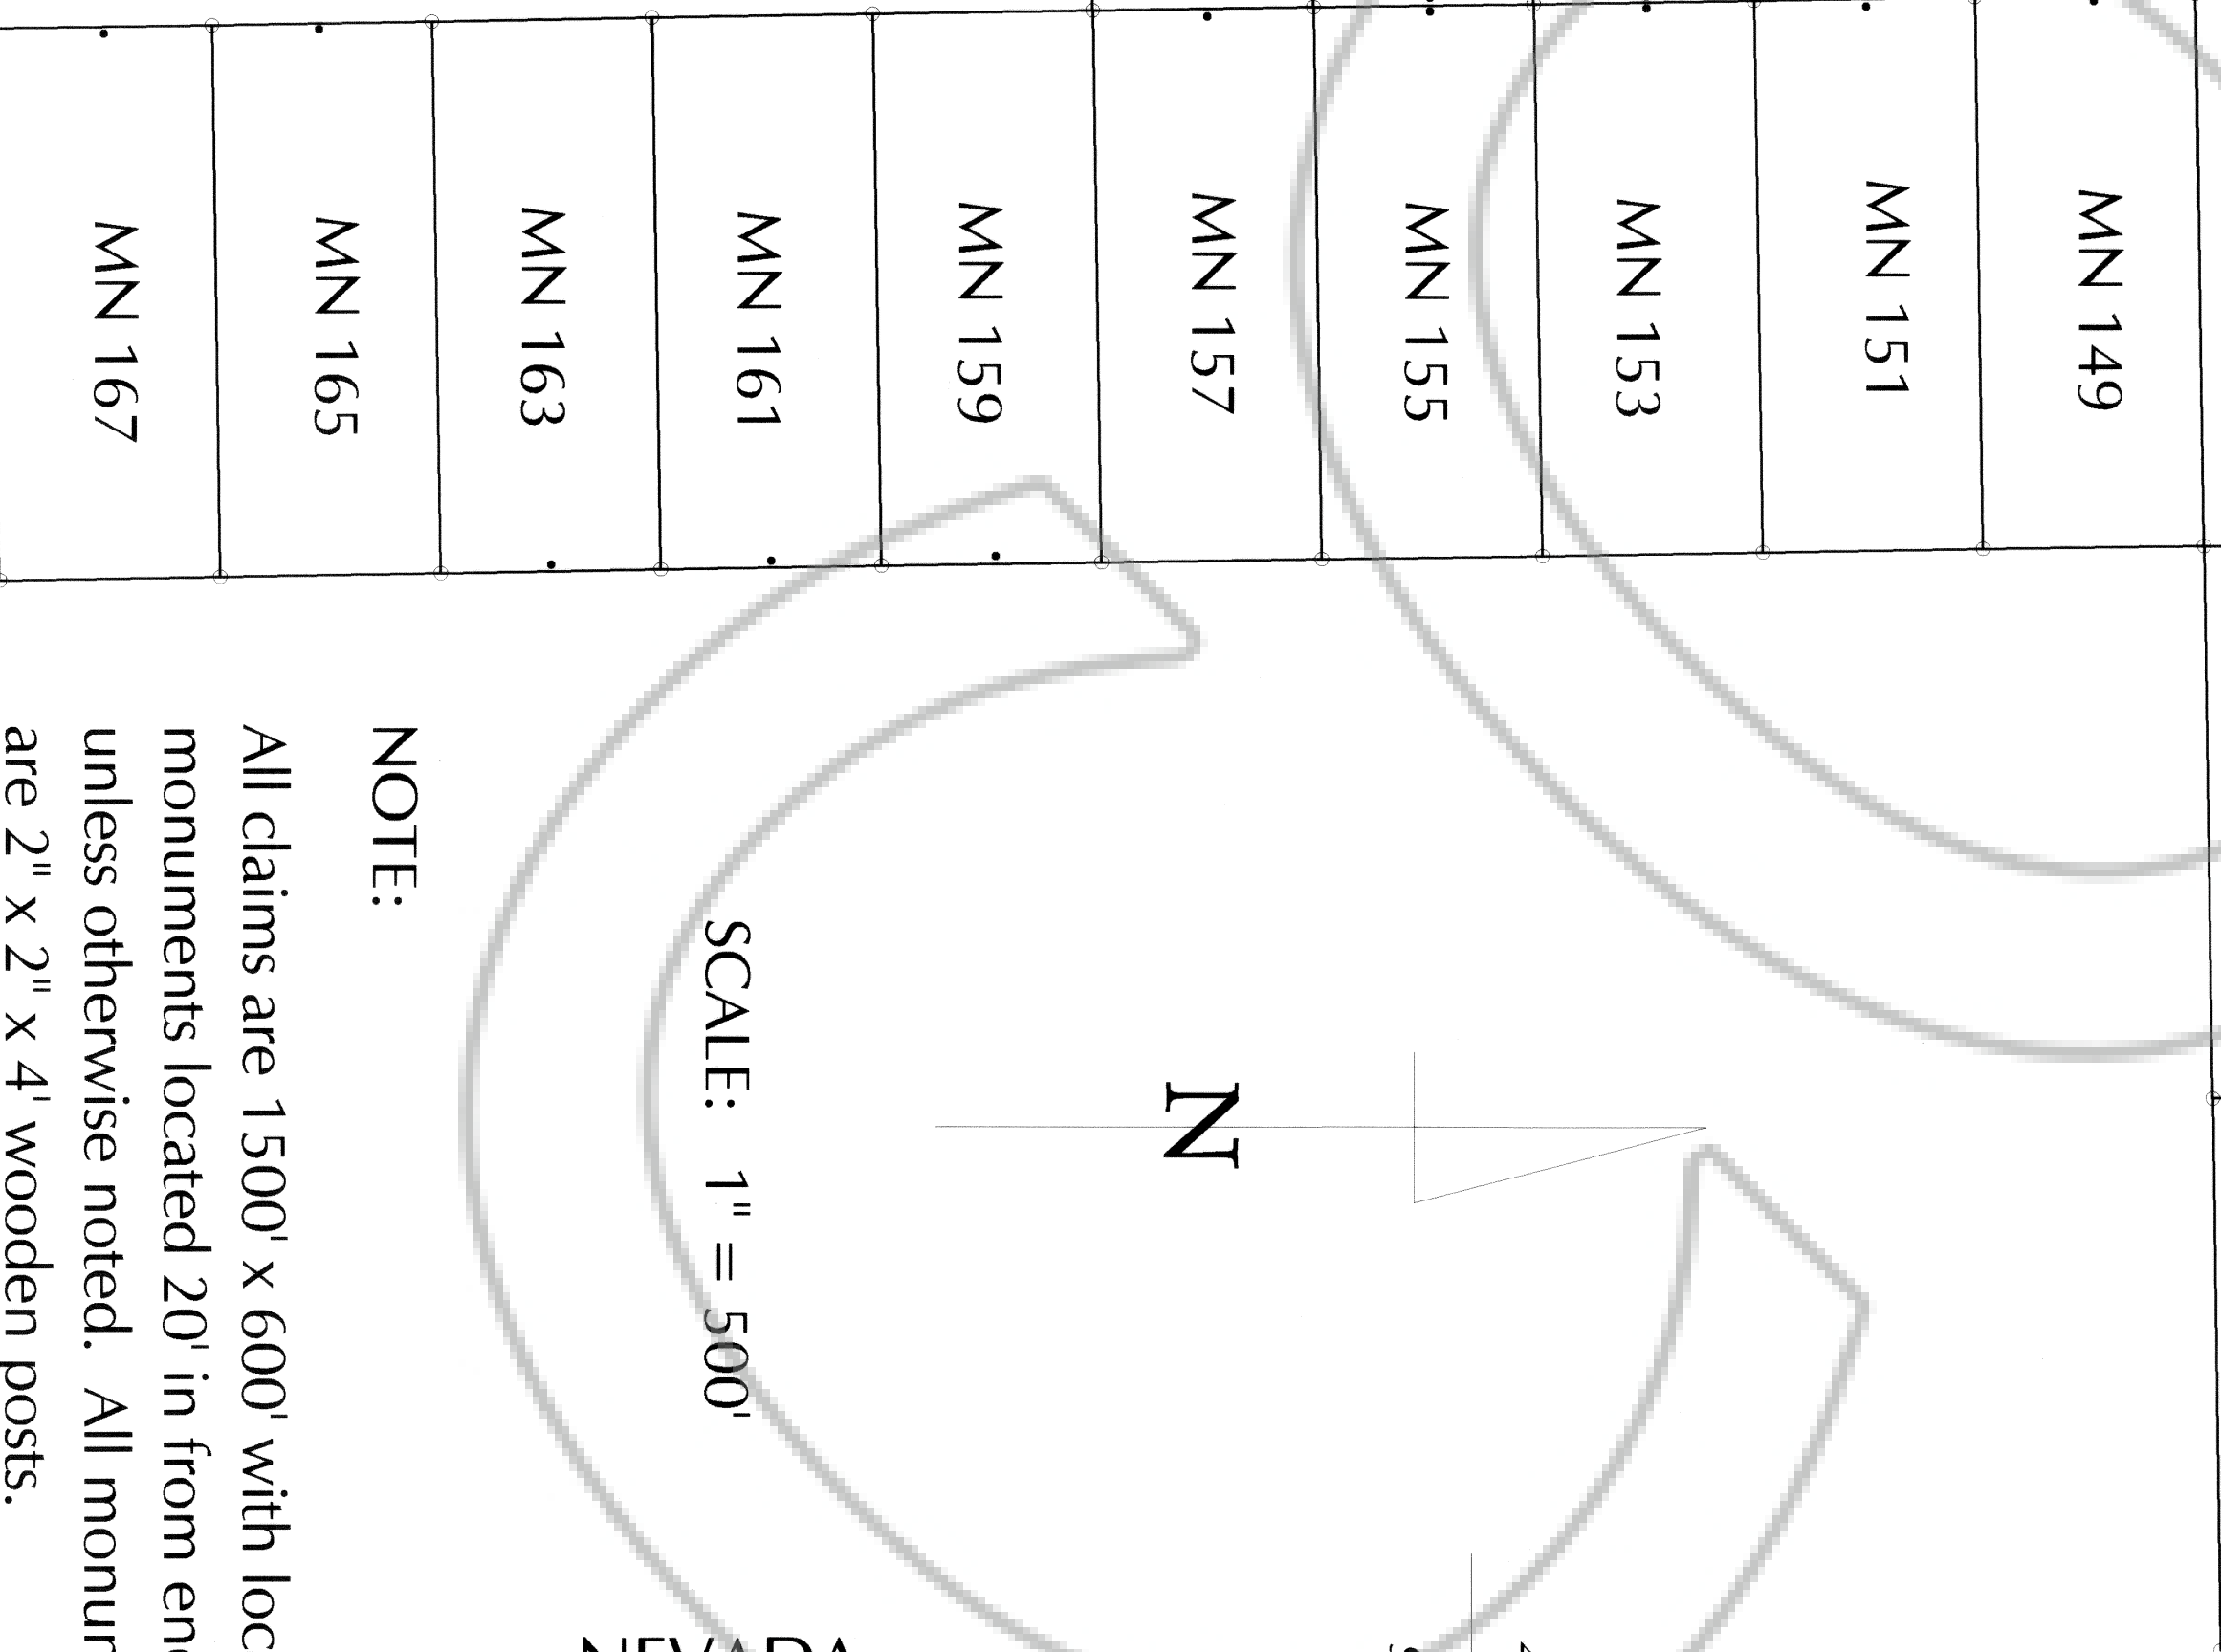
MN 149

MN 151

MN 153

MN 155

MN 157

MN 159

MN 161

MN 163

MN 165

MN 167

N

SCALE: 1" = 500'

NOTE:
All claims are 1500' x 600' with loc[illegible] monuments located 20' in from en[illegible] unless otherwise noted. All monu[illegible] are 2" x 2" x 4' wooden posts.

NEVADA